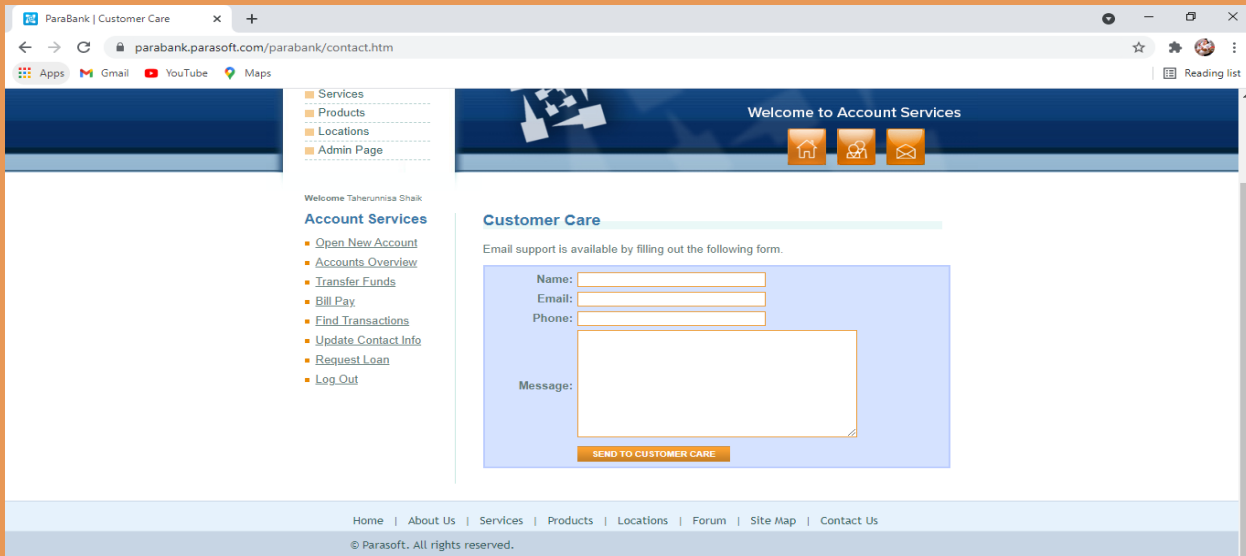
ParaBank | Customer Care ×
+
parabank.parasoft.com/parabank/contact.htm
Apps Gmail YouTube Maps
Reading list

Services
Products
Locations
Admin Page

Welcome to Account Services

Welcome Taherunnisa Shaik
Account Services
Open New Account
Accounts Overview
Transfer Funds
Bill Pay
Find Transactions
Update Contact Info
Request Loan
Log Out

Customer Care
Email support is available by filling out the following form.

Name:
Email:
Phone:
Message:
SEND TO CUSTOMER CARE

Home | About Us | Services | Products | Locations | Forum | Site Map | Contact Us
© Parasoft. All rights reserved.